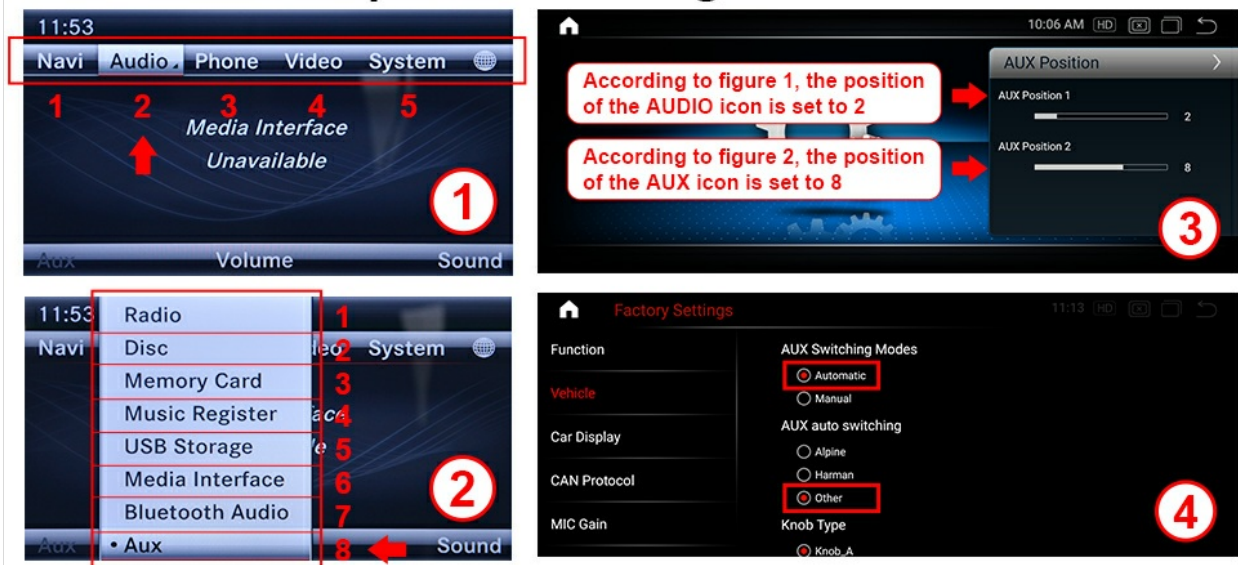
11:53

Navi Audio Phone Video System

1 2 3 4 5

Media Interface Unavailable

1

Aux Volume Sound

10:06 AM HD

According to figure 1, the position of the AUDIO icon is set to 2

According to figure 2, the position of the AUX icon is set to 8

AUX Position

AUX Position 1

2

AUX Position 2

8

3

11:53

Navi

Radio 1

Disc 2

Memory Card 3

Music Register 4

USB Storage 5

Media Interface 6

Bluetooth Audio 7

• Aux 8

System

2

Aux Sound

Factory Settings

11:13 HD

Function

Vehicle

Car Display

CAN Protocol

MIC Gain

AUX Switching Modes

Automatic

Manual

AUX auto switching

Alpine

Harman

Other

Knob Type

Knob_A

4